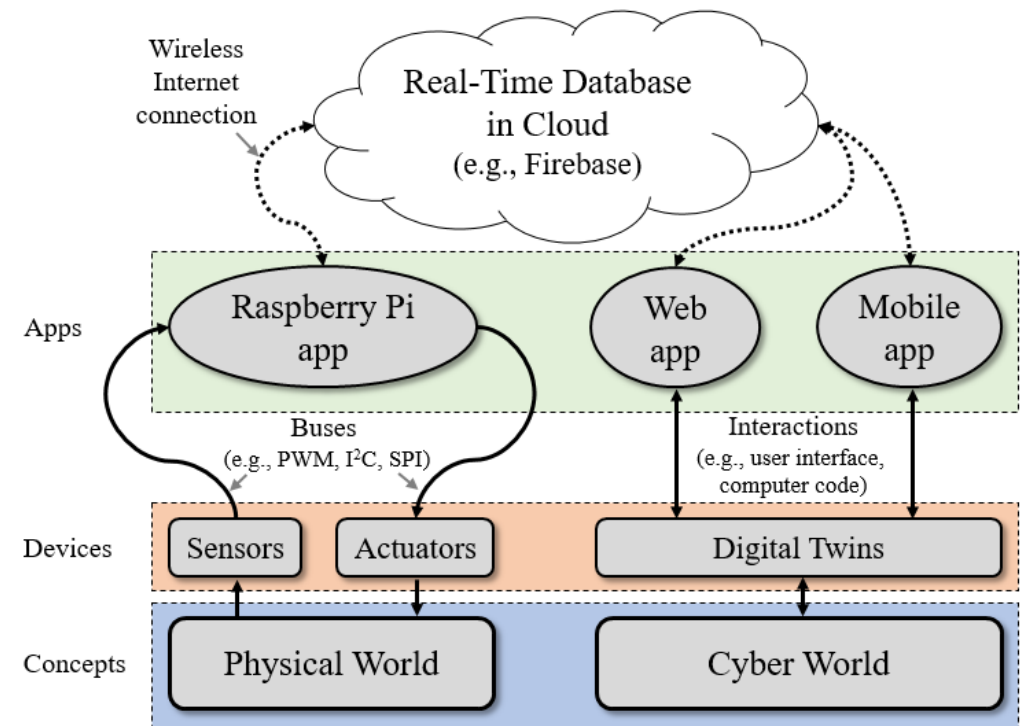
Wireless Internet connection

Real-Time Database in Cloud (e.g., Firebase)

Apps

Raspberry Pi app

Web app

Mobile app

Buses (e.g., PWM, $I^2C$, SPI)

Interactions (e.g., user interface, computer code)

Devices

Sensors

Actuators

Digital Twins

Concepts

Physical World

Cyber World